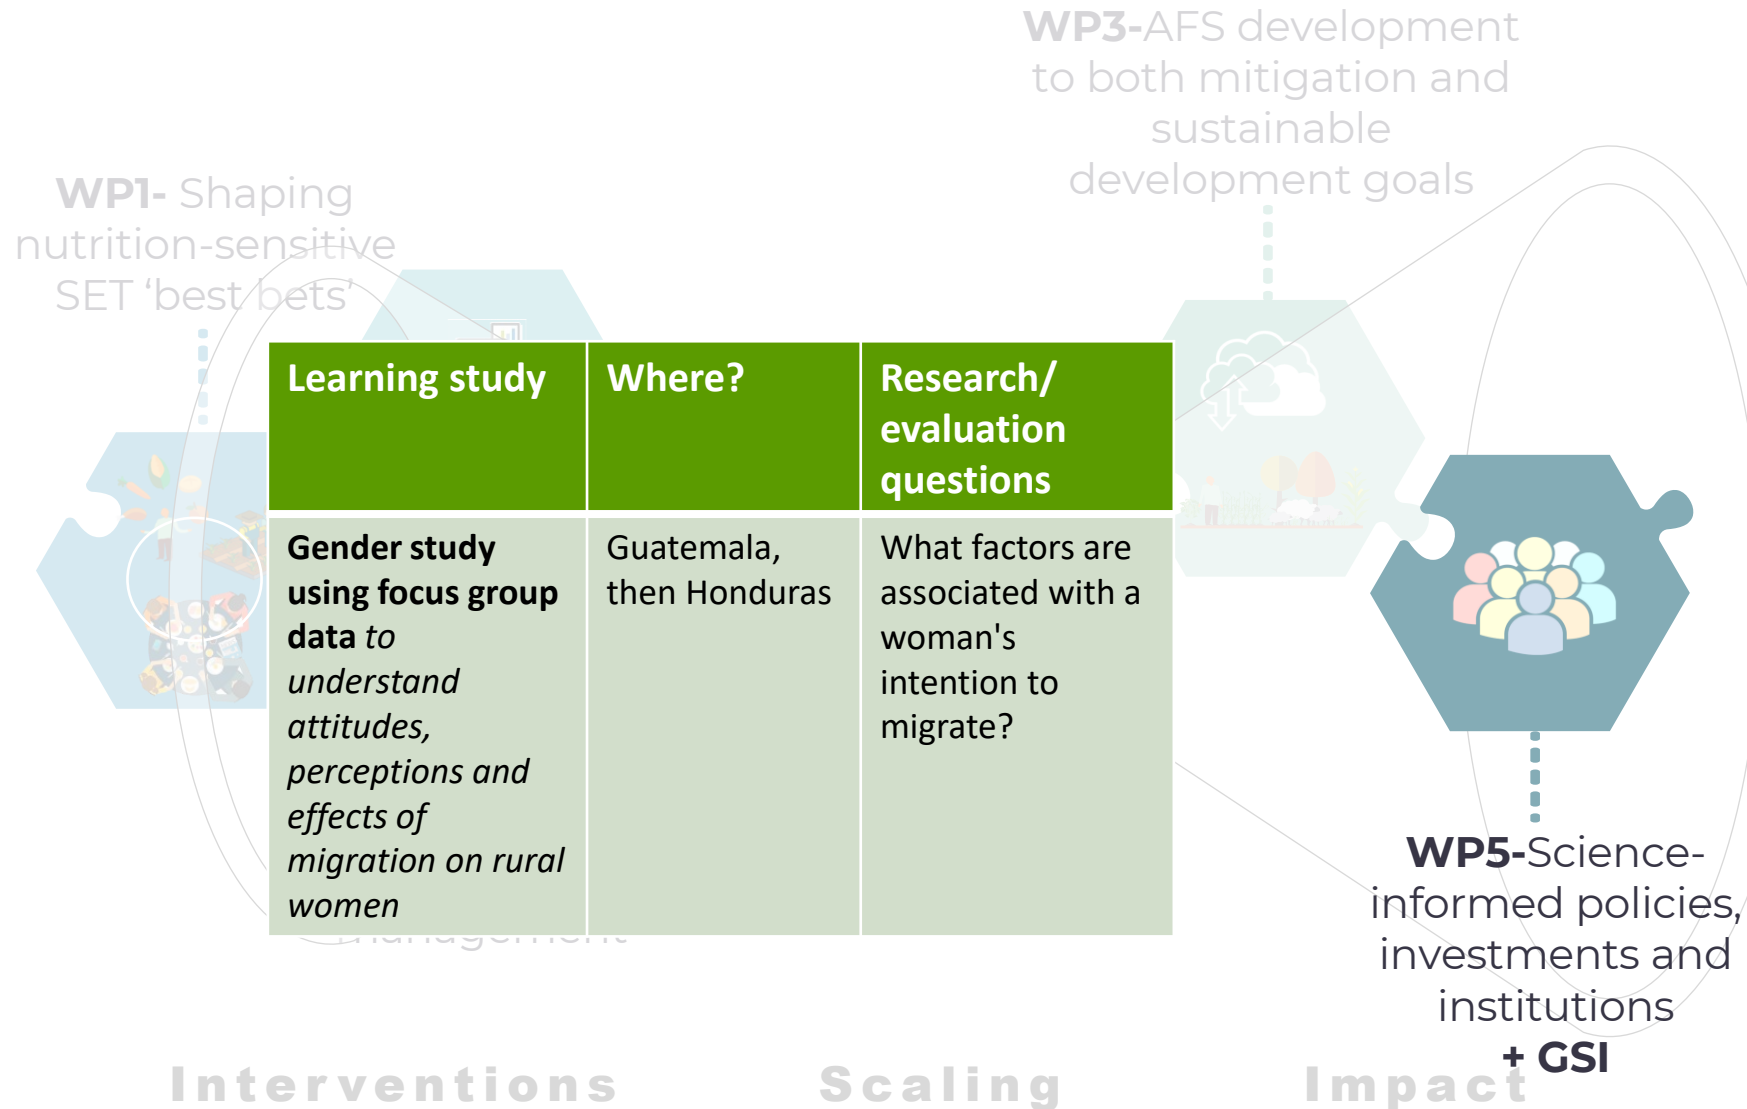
WP3-AFS development to both mitigation and sustainable development goals

WP1- Shaping nutrition-sensitive SET 'best bets'

| Learning study | Where? | Research/ evaluation questions |
|---|---|---|
| **Gender study using focus group data** *to understand attitudes, perceptions and effects of migration on rural women* | Guatemala, then Honduras | What factors are associated with a woman's intention to migrate? |

WP5-Science-informed policies, investments and institutions + GSI

Interventions Scaling Impact